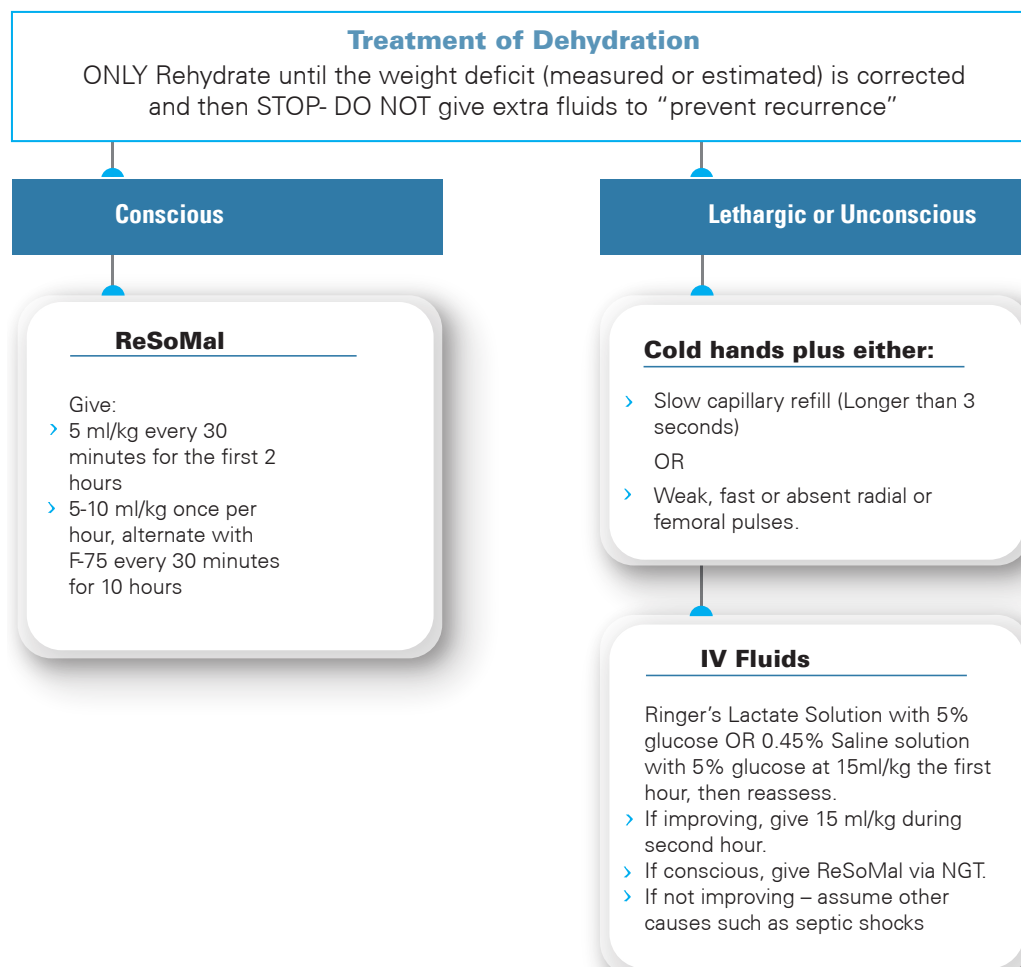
Treatment of Dehydration
ONLY Rehydrate until the weight deficit (measured or estimated) is corrected and then STOP- DO NOT give extra fluids to "prevent recurrence"

Conscious

ReSoMal

Give:
› 5 ml/kg every 30 minutes for the first 2 hours
› 5-10 ml/kg once per hour, alternate with F-75 every 30 minutes for 10 hours

Lethargic or Unconscious

Cold hands plus either:

› Slow capillary refill (Longer than 3 seconds)
OR
› Weak, fast or absent radial or femoral pulses.

IV Fluids

Ringer's Lactate Solution with 5% glucose OR 0.45% Saline solution with 5% glucose at 15ml/kg the first hour, then reassess.
› If improving, give 15 ml/kg during second hour.
› If conscious, give ReSoMal via NGT.
› If not improving – assume other causes such as septic shocks